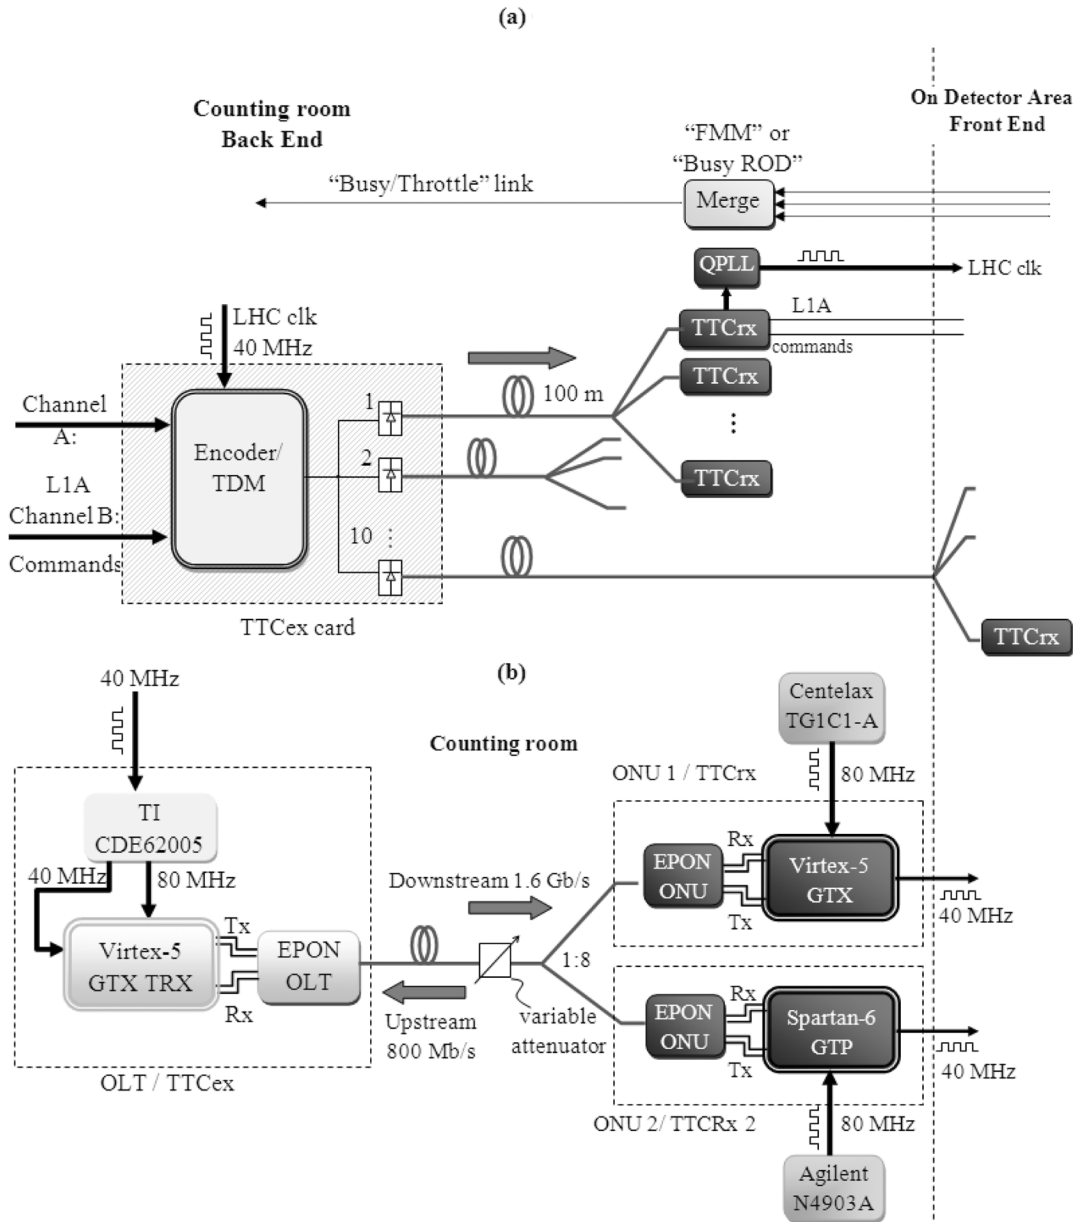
(a)

Counting room
Back End

On Detector Area
Front End

"FMM" or
"Busy ROD"

"Busy/Throttle" link

Merge

QPLL

LHC clk

LHC clk
40 MHz

TTCrx

L1A

commands

TTCrx

Channel
A:

L1A
Channel B:

Commands

Encoder/
TDM

1

2

10 ⋮

100 m

⋮

TTCrx

TTCex card

TTCrx

(b)

40 MHz

Counting room

Centelax
TG1C1-A

ONU 1 / TTCrx

80 MHz

TI
CDE62005

40 MHz

80 MHz

Downstream 1.6 Gb/s

EPON
ONU

Rx

Tx

Virtex-5
GTX

40 MHz

Virtex-5
GTX TRX

Tx

Rx

EPON
OLT

1:8

Upstream
800 Mb/s

variable
attenuator

EPON
ONU

Rx

Tx

Spartan-6
GTP

40 MHz

OLT / TTCex

ONU 2/ TTCRx 2

80 MHz

Agilent
N4903A